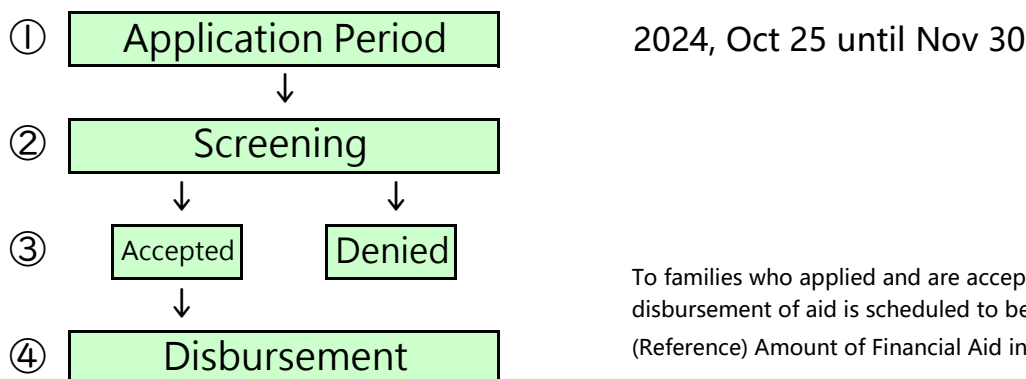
① Application Period

2024, Oct 25 until Nov 30

↓

② Screening

↓ ↓

③ Accepted Denied

↓

④ Disbursement

To families who applied and are accep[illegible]
disbursement of aid is scheduled to be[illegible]
(Reference) Amount of Financial Aid in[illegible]